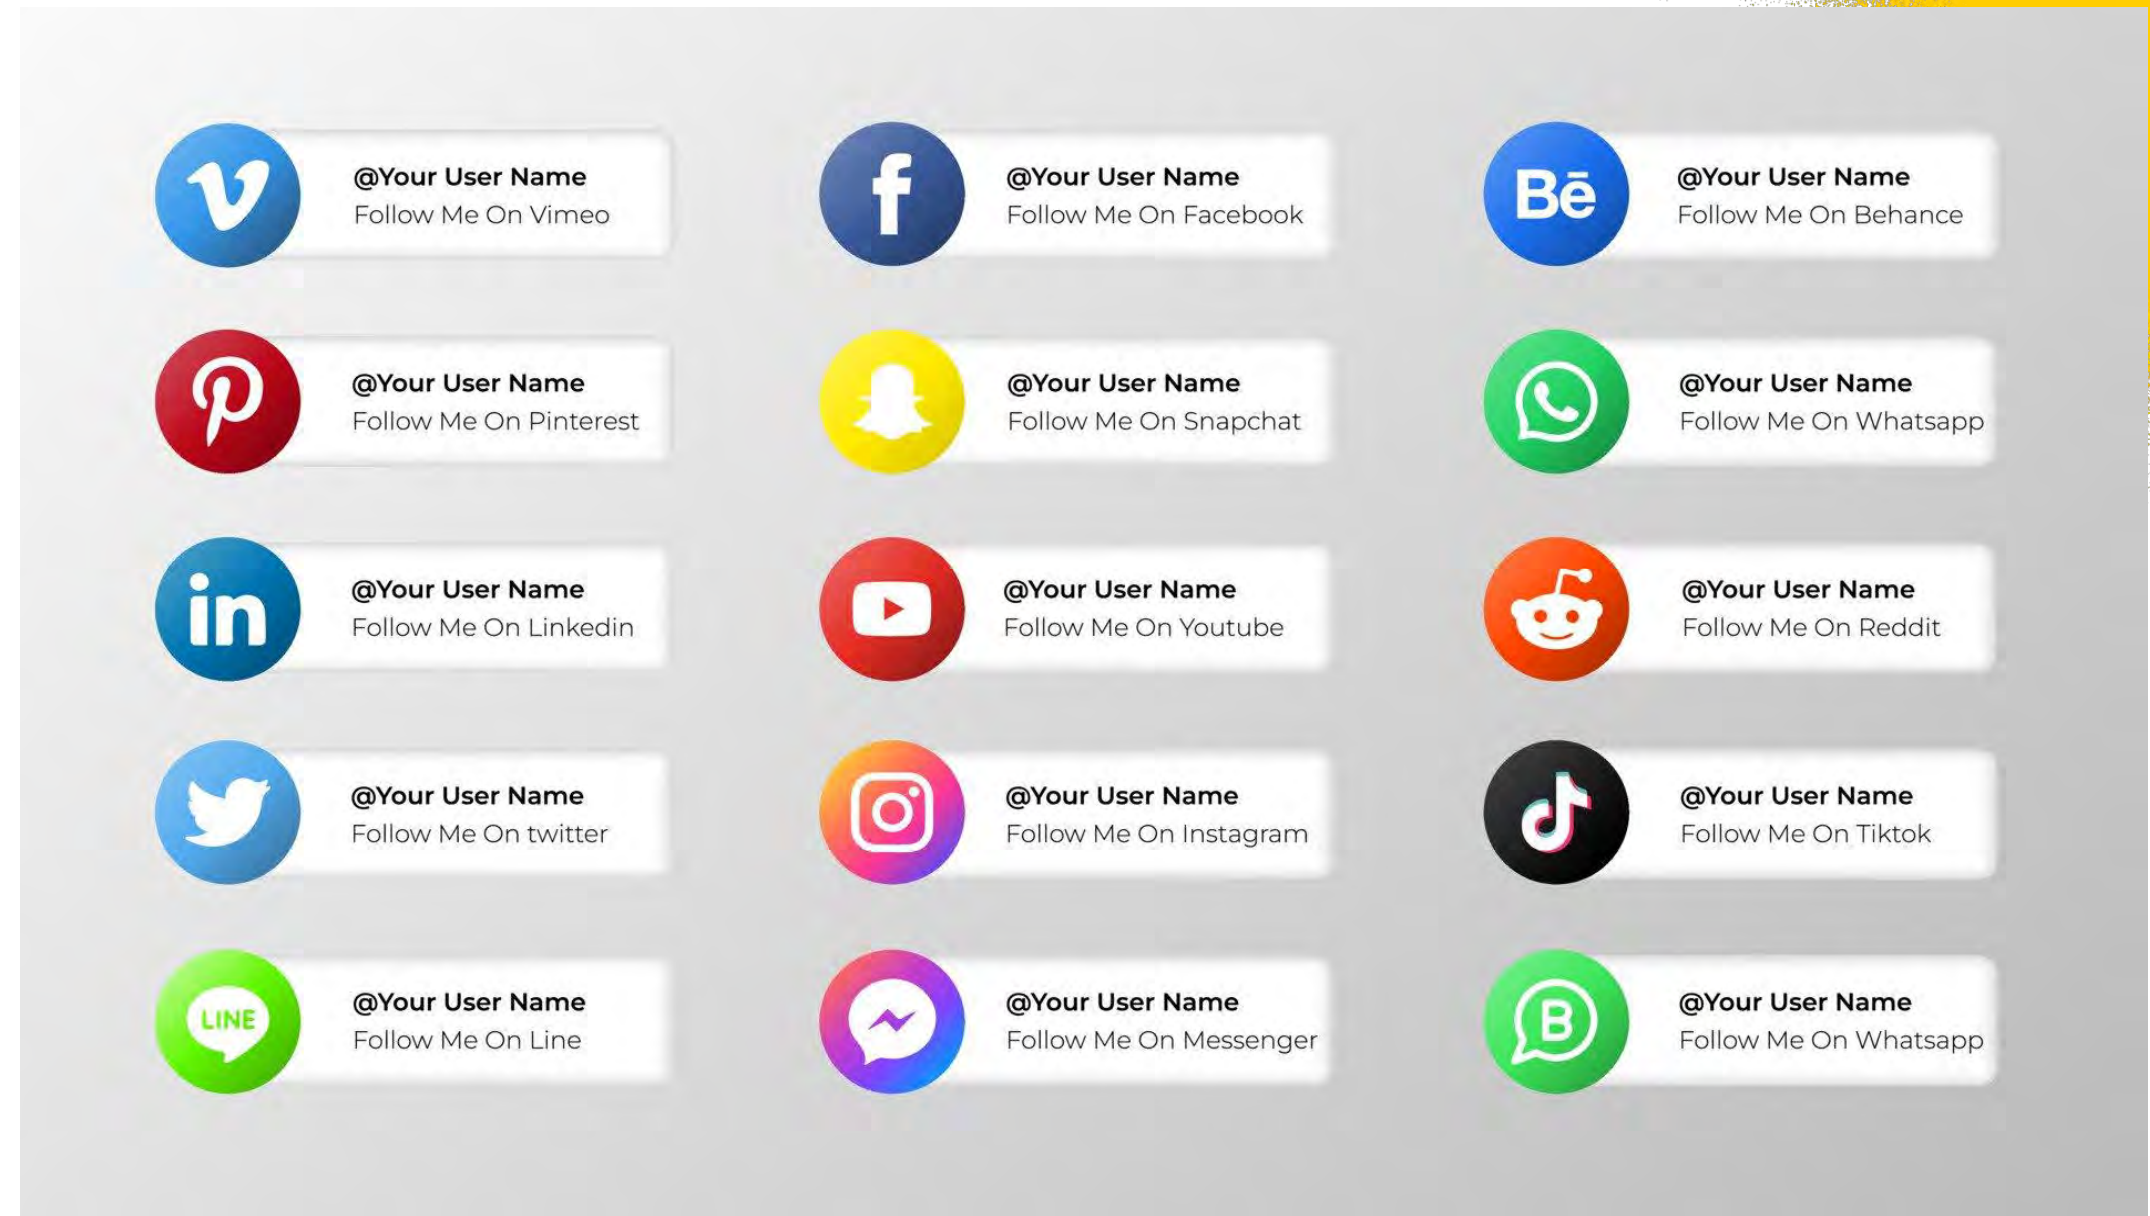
@Your User Name
Follow Me On Vimeo

@Your User Name
Follow Me On Facebook

Bē
@Your User Name
Follow Me On Behance

@Your User Name
Follow Me On Pinterest

@Your User Name
Follow Me On Snapchat

@Your User Name
Follow Me On Whatsapp

in
@Your User Name
Follow Me On Linkedin

@Your User Name
Follow Me On Youtube

@Your User Name
Follow Me On Reddit

@Your User Name
Follow Me On twitter

@Your User Name
Follow Me On Instagram

@Your User Name
Follow Me On Tiktok

LINE
@Your User Name
Follow Me On Line

@Your User Name
Follow Me On Messenger

B
@Your User Name
Follow Me On Whatsapp